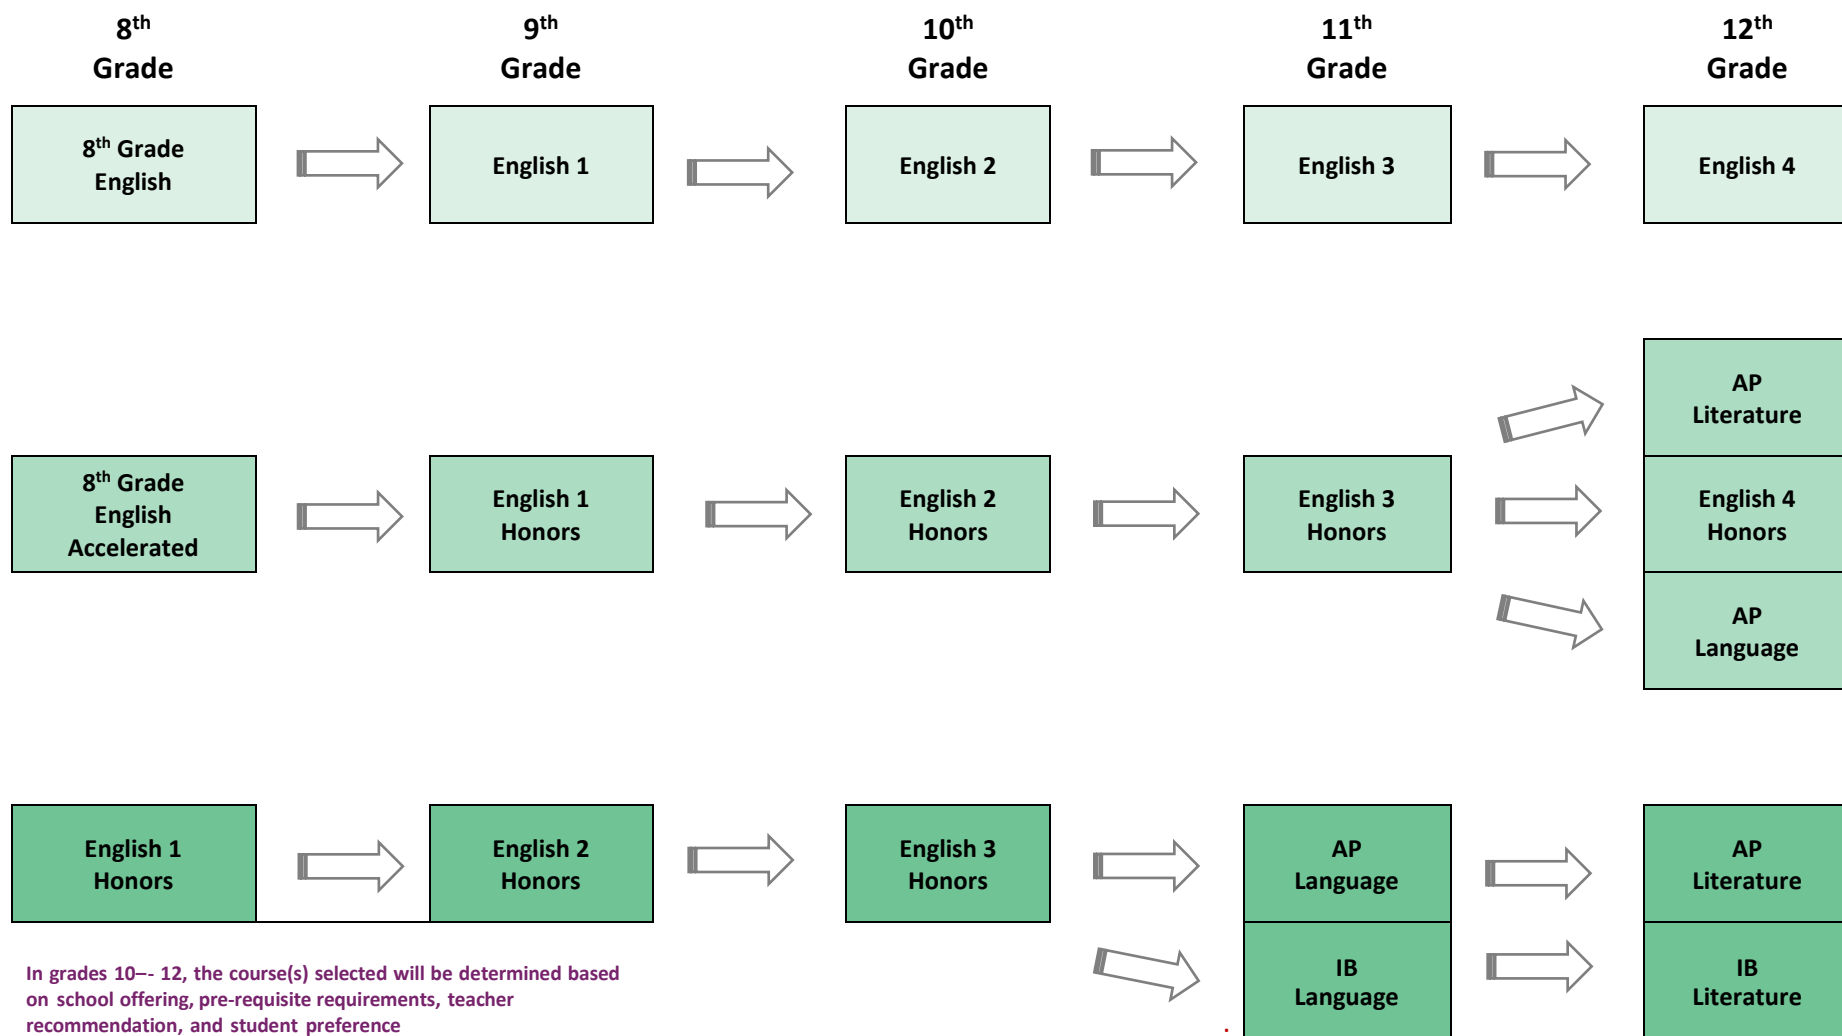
8th Grade

9th Grade

10th Grade

11th Grade

12th Grade

8th Grade English

English 1

English 2

English 3

English 4

8th Grade English Accelerated

English 1 Honors

English 2 Honors

English 3 Honors

AP Literature

English 4 Honors

AP Language

English 1 Honors

English 2 Honors

English 3 Honors

AP Language

IB Language

AP Literature

IB Literature

In grades 10–- 12, the course(s) selected will be determined based on school offering, pre-requisite requirements, teacher recommendation, and student preference